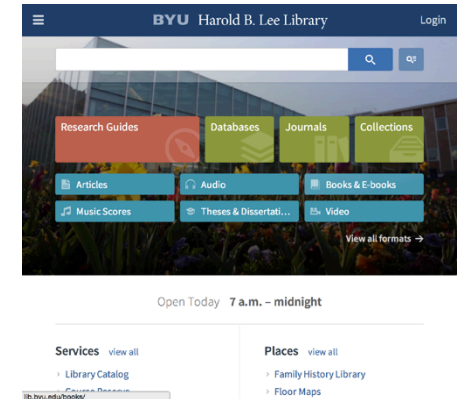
BYU Harold B. Lee Library

Login

Research Guides

Databases

Journals

Collections

Articles

Audio

Books & E-books

Music Scores

Theses & Dissertati...

Video

View all formats →

Open Today 7 a.m. – midnight

Services view all

Library Catalog

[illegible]

lib.byu.edu/books/

Places view all

Family History Library

Floor Maps